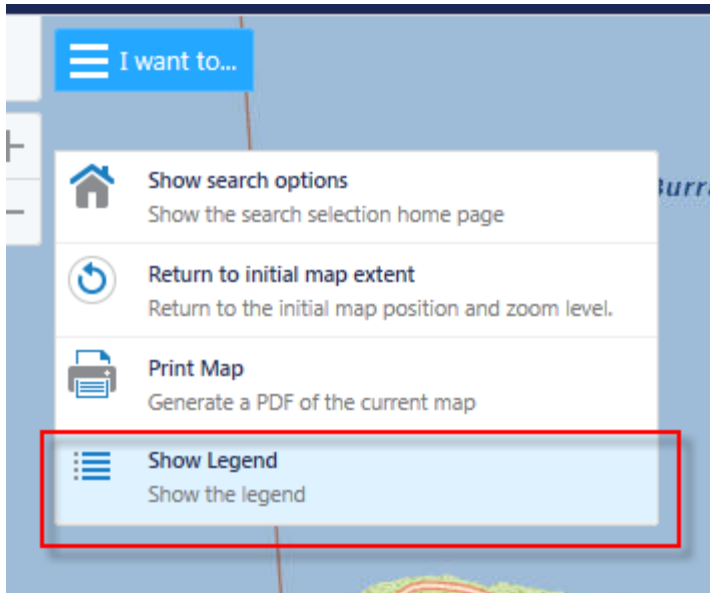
I want to...

Show search options
Show the search selection home page

Return to initial map extent
Return to the initial map position and zoom level.

Print Map
Generate a PDF of the current map

Show Legend
Show the legend

Burra